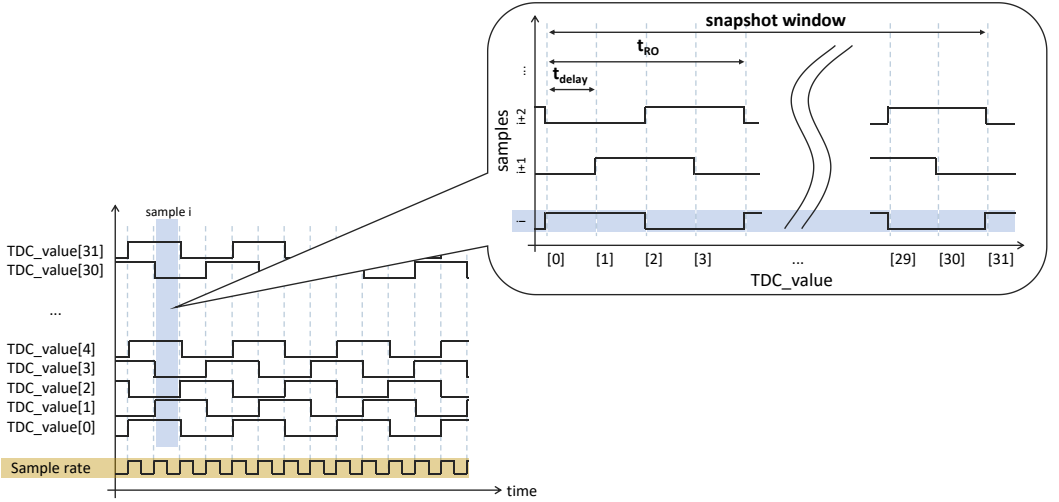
snapshot window

$t_{RO}$

$t_{delay}$

samples

...

i+2

i+1

i

[0] [1] [2] [3] ... [29] [30] [31]

TDC_value

sample i

TDC_value[31]

TDC_value[30]

...

TDC_value[4]

TDC_value[3]

TDC_value[2]

TDC_value[1]

TDC_value[0]

Sample rate

time